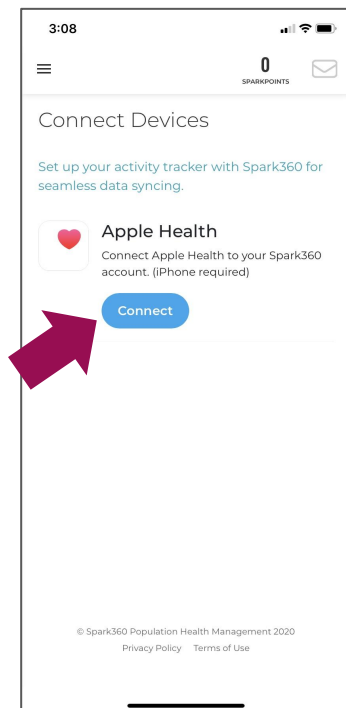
3:08

0
SPARKPOINTS

Connect Devices

Set up your activity tracker with Spark360 for seamless data syncing.

Apple Health
Connect Apple Health to your Spark360 account. (iPhone required)

Connect

© Spark360 Population Health Management 2020
Privacy Policy Terms of Use